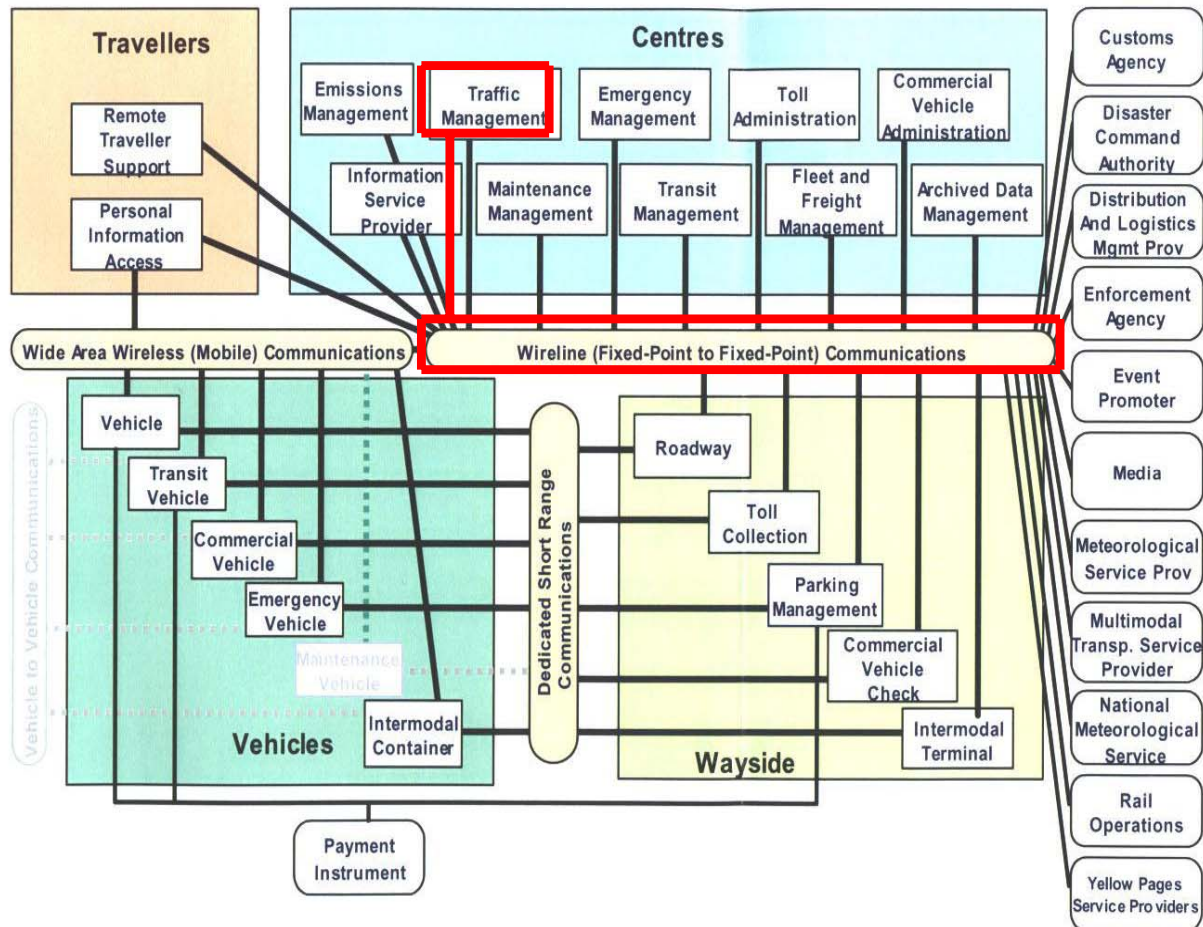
Travellers

Remote Traveller Support

Personal Information Access

Centres

Emissions Management

Traffic Management

Emergency Management

Toll Administration

Commercial Vehicle Administration

Information Service Provider

Maintenance Management

Transit Management

Fleet and Freight Management

Archived Data Management

Customs Agency

Disaster Command Authority

Distribution And Logistics Mgmt Prov

Enforcement Agency

Event Promoter

Media

Meteorological Service Prov

Multimodal Transp. Service Provider

National Meteorological Service

Rail Operations

Yellow Pages Service Providers

Wide Area Wireless (Mobile) Communications

Wireline (Fixed-Point to Fixed-Point) Communications

Vehicle to Vehicle Communications

Vehicle

Transit Vehicle

Commercial Vehicle

Emergency Vehicle

Maintenance Vehicle

Intermodal Container

Vehicles

Dedicated Short Range Communications

Roadway

Toll Collection

Parking Management

Commercial Vehicle Check

Intermodal Terminal

Wayside

Payment Instrument